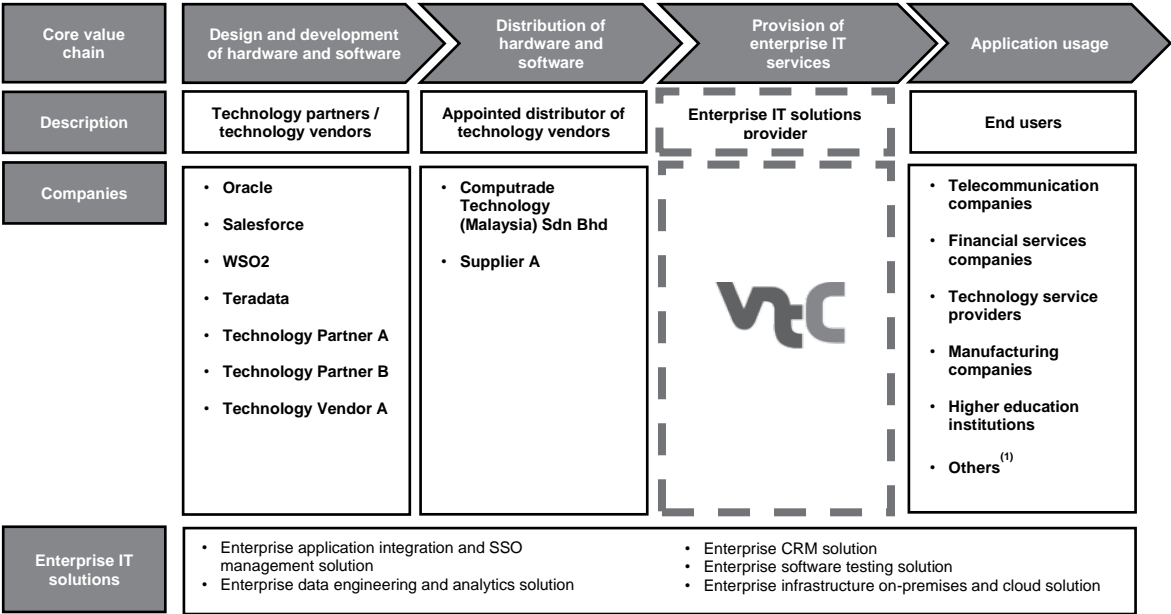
Core value chain

Design and development of hardware and software

Distribution of hardware and software

Provision of enterprise IT services

Application usage

Description

Technology partners / technology vendors

Appointed distributor of technology vendors

Enterprise IT solutions provider

End users

Companies

• Oracle
• Salesforce
• WSO2
• Teradata
• Technology Partner A
• Technology Partner B
• Technology Vendor A

• Computrade Technology (Malaysia) Sdn Bhd
• Supplier A

VTC

• Telecommunication companies
• Financial services companies
• Technology service providers
• Manufacturing companies
• Higher education institutions
• Others$^{(1)}$

Enterprise IT solutions

• Enterprise application integration and SSO management solution
• Enterprise data engineering and analytics solution

• Enterprise CRM solution
• Enterprise software testing solution
• Enterprise infrastructure on-premises and cloud solution